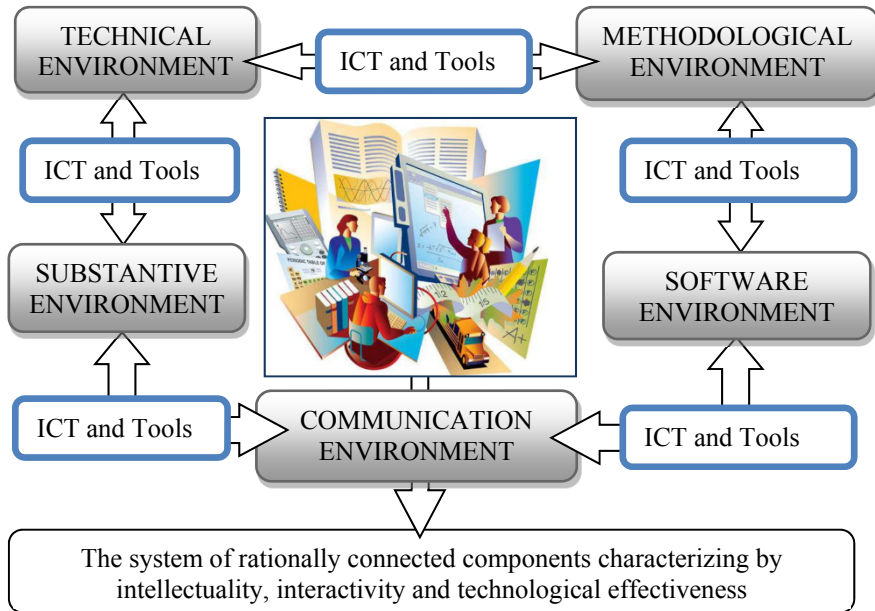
TECHNICAL ENVIRONMENT

ICT and Tools

METHODOLOGICAL ENVIRONMENT

ICT and Tools

ICT and Tools

SUBSTANTIVE ENVIRONMENT

SOFTWARE ENVIRONMENT

ICT and Tools

COMMUNICATION ENVIRONMENT

ICT and Tools

The system of rationally connected components characterizing by intellectuality, interactivity and technological effectiveness